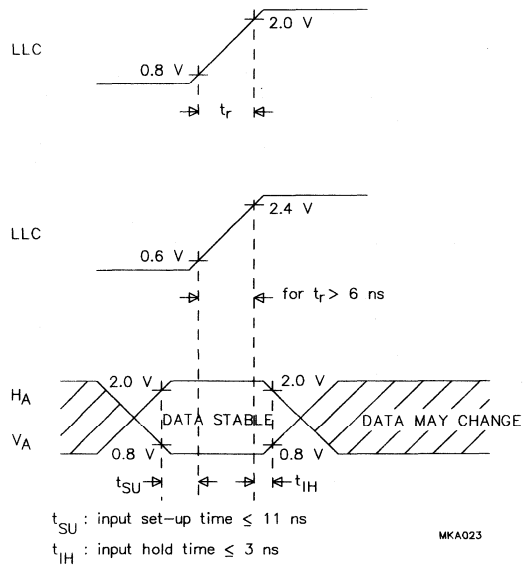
LLC

2.0 V

0.8 V

$t_r$

LLC

2.4 V

0.6 V

for $t_r > 6$ ns

$H_A$

$V_A$

2.0 V

0.8 V

DATA STABLE

2.0 V

0.8 V

DATA MAY CHANGE

$t_{SU}$

$t_{IH}$

$t_{SU}$ : input set-up time ≤ 11 ns

$t_{IH}$ : input hold time ≤ 3 ns

MKA023